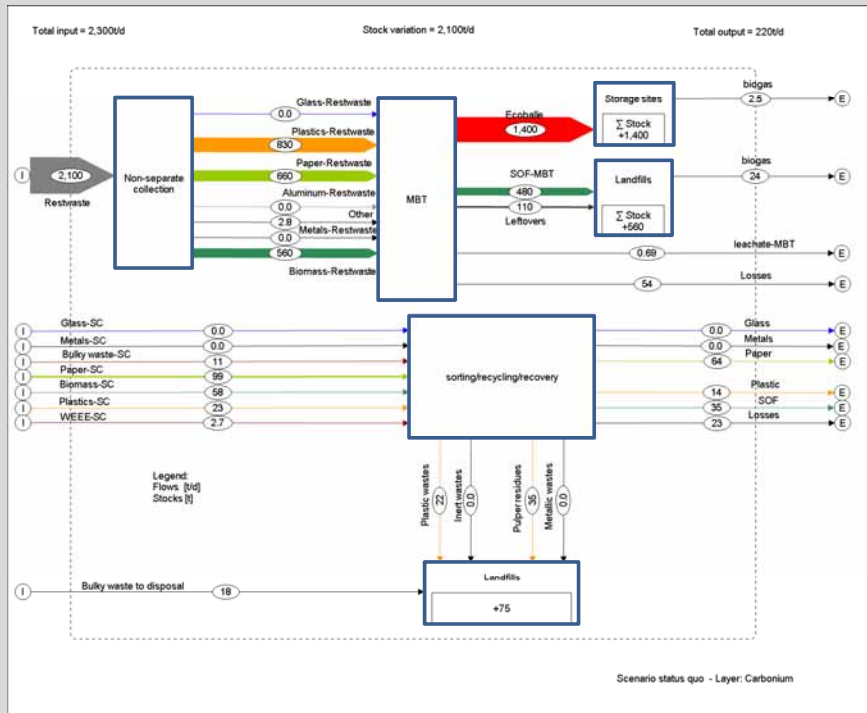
Total input = 2,300t/d

Stock variation = 2,100t/d

Total output = 220t/d

I

2,100

Restwaste

Non-separate collection

Glass-Restwaste

0.0

Plastics-Restwaste

830

Paper-Restwaste

660

Aluminum-Restwaste

0.0

2.8

Other

0.0

Metals-Restwaste

560

Biomass-Restwaste

MBT

Ecoballe

1,400

SOF-MBT

480

110

Leftovers

Storage sites

$\sum$ Stock +1,400

Landfills

$\sum$ Stock +560

biogas

2.5

E

biogas

24

E

leachate-MBT

0.69

E

Losses

54

E

I Glass-SC 0.0

I Metals-SC 0.0

I Bulky waste-SC 11

I Paper-SC 99

I Biomass-SC 58

I Plastics-SC 23

I WEEE-SC 2.7

sorting/recycling/recovery

0.0 Glass E

0.0 Metals E

64 Paper E

14 Plastic E

35 SOF E

23 Losses E

Legend:
Flows [t/d]
Stocks [t]

Plastic wastes 22

Inert wastes 0.0

Pulper residues 36

Metallic wastes 0.0

I Bulky waste to disposal 18

Landfills

+75

Scenario status quo - Layer: Carbonium